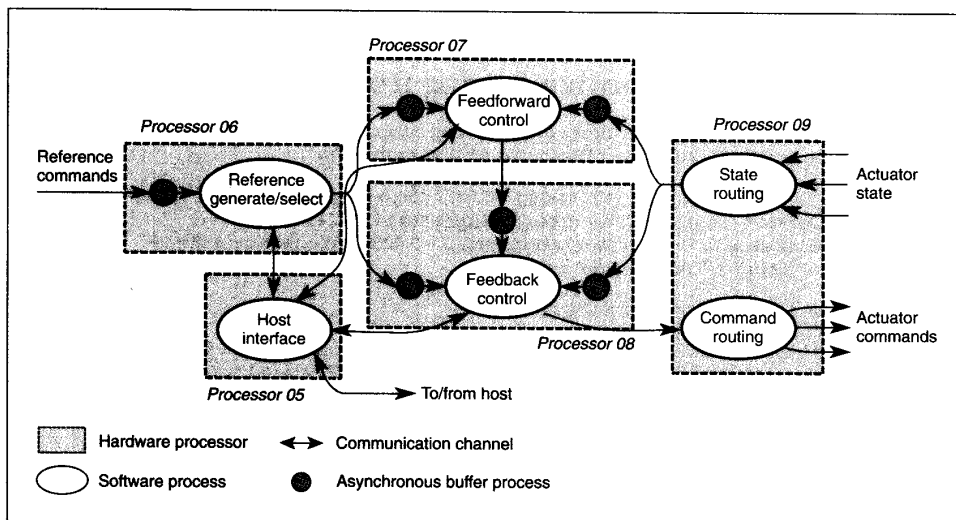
Processor 07

Feedforward control

Processor 06

Processor 09

Reference commands

Reference generate/select

State routing

Actuator state

Feedback control

Host interface

Command routing

Actuator commands

Processor 08

Processor 05

To/from host

Hardware processor

Communication channel

Software process

Asynchronous buffer process